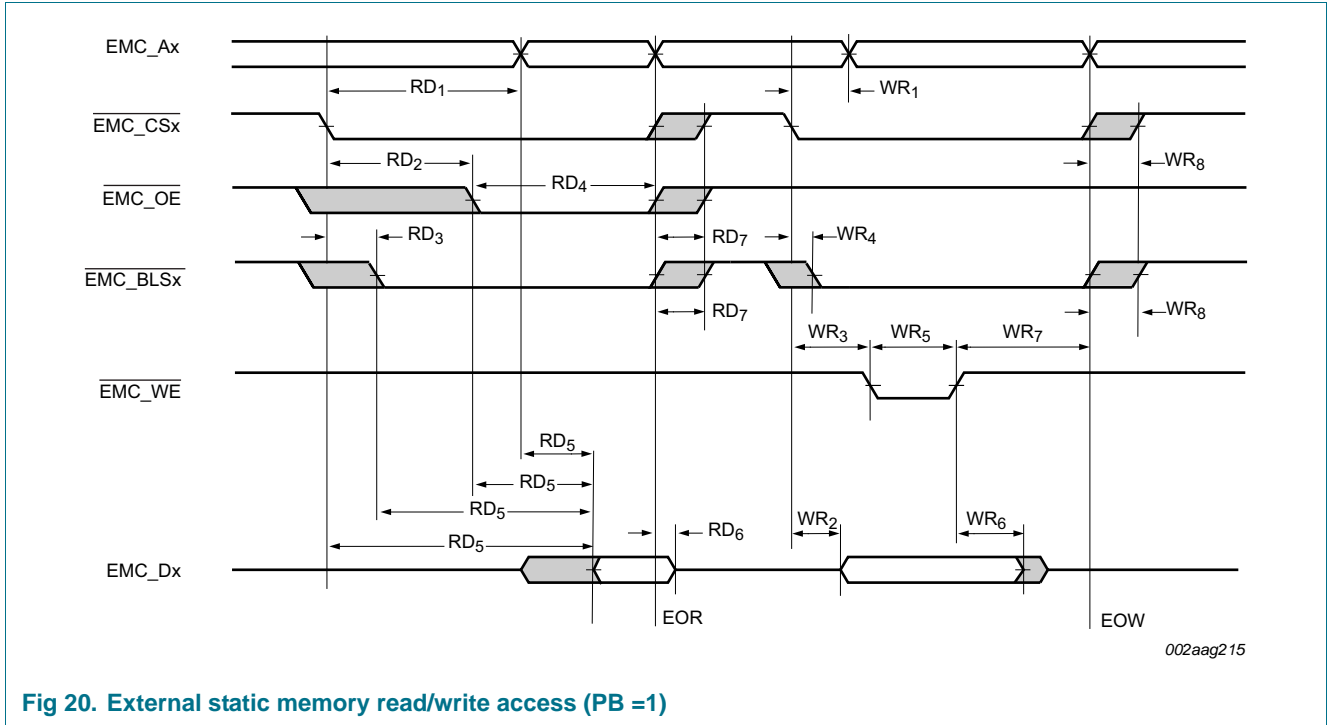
EMC_Ax

$RD_1$

$WR_1$

$\overline{EMC\_CSx}$

$RD_2$

$WR_8$

$\overline{EMC\_OE}$

$RD_4$

$RD_3$

$RD_7$

$WR_4$

$\overline{EMC\_BLSx}$

$RD_7$

$WR_8$

$WR_3$

$WR_5$

$WR_7$

$\overline{EMC\_WE}$

$RD_5$

$RD_5$

$RD_5$

$RD_6$

$WR_2$

$WR_6$

$RD_5$

EMC_Dx

EOR

EOW

002aag215

Fig 20. External static memory read/write access (PB =1)